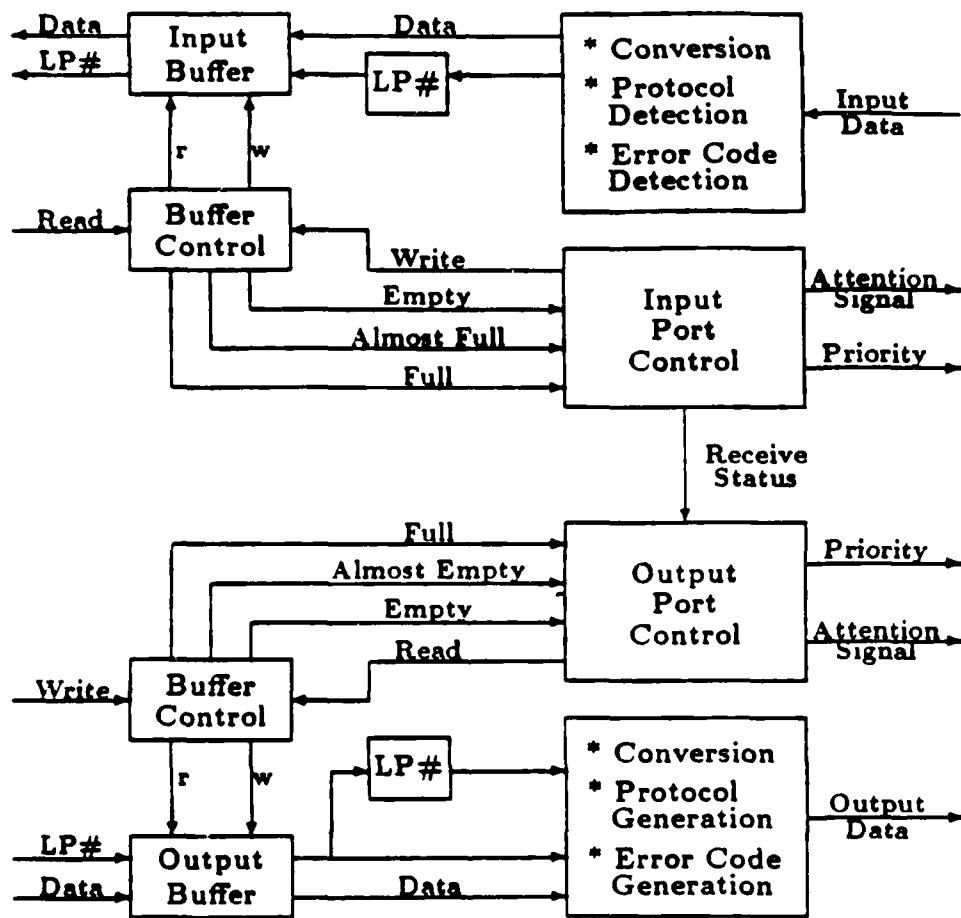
Data
LP#
Input Buffer
Data
LP#
* Conversion
* Protocol Detection
* Error Code Detection
Input Data
r
w
Read
Buffer Control
Write
Empty
Almost Full
Full
Input Port Control
Attention Signal
Priority
Receive Status
Full
Almost Empty
Empty
Read
Output Port Control
Priority
Attention Signal
Write
Buffer Control
r
w
LP#
* Conversion
* Protocol Generation
* Error Code Generation
Output Data
LP#
Data
Output Buffer
Data